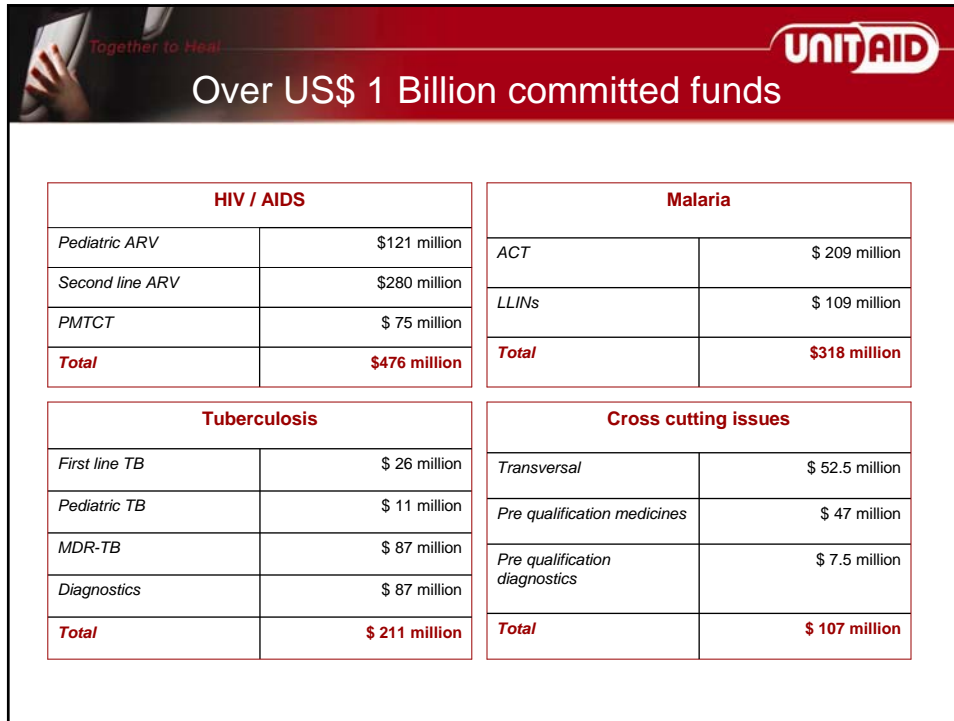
Together to Heal

UNITAID

Over US$ 1 Billion committed funds

| HIV / AIDS | |
|---|---|
| Pediatric ARV | \$121 million |
| Second line ARV | \$280 million |
| PMTCT | \$ 75 million |
| Total | \$476 million |

| Malaria | |
|---|---|
| ACT | \$ 209 million |
| LLINs | \$ 109 million |
| Total | \$318 million |

| Tuberculosis | |
|---|---|
| First line TB | \$ 26 million |
| Pediatric TB | \$ 11 million |
| MDR-TB | \$ 87 million |
| Diagnostics | \$ 87 million |
| Total | \$ 211 million |

| Cross cutting issues | |
|---|---|
| Transversal | \$ 52.5 million |
| Pre qualification medicines | \$ 47 million |
| Pre qualification diagnostics | \$ 7.5 million |
| Total | \$ 107 million |